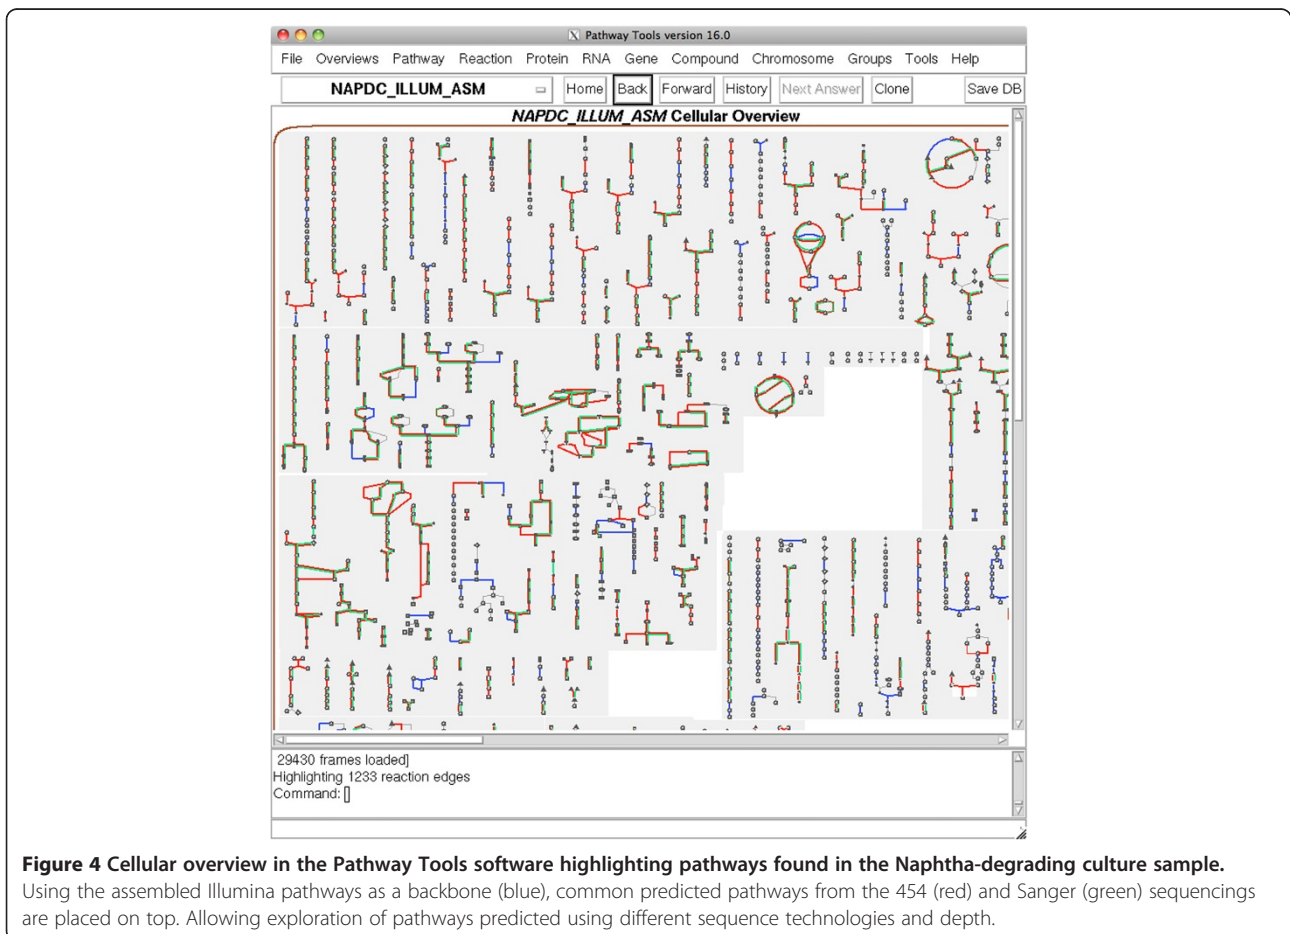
Pathway Tools version 16.0

File Overviews Pathway Reaction Protein RNA Gene Compound Chromosome Groups Tools Help

NAPDC_ILLUM_ASM Home Back Forward History Next Answer Clone Save DB

NAPDC_ILLUM_ASM Cellular Overview

29430 frames loaded]
Highlighting 1233 reaction edges
Command: []

**Figure 4 Cellular overview in the Pathway Tools software highlighting pathways found in the Naphtha-degrading culture sample.** Using the assembled Illumina pathways as a backbone (blue), common predicted pathways from the 454 (red) and Sanger (green) sequencings are placed on top. Allowing exploration of pathways predicted using different sequence technologies and depth.